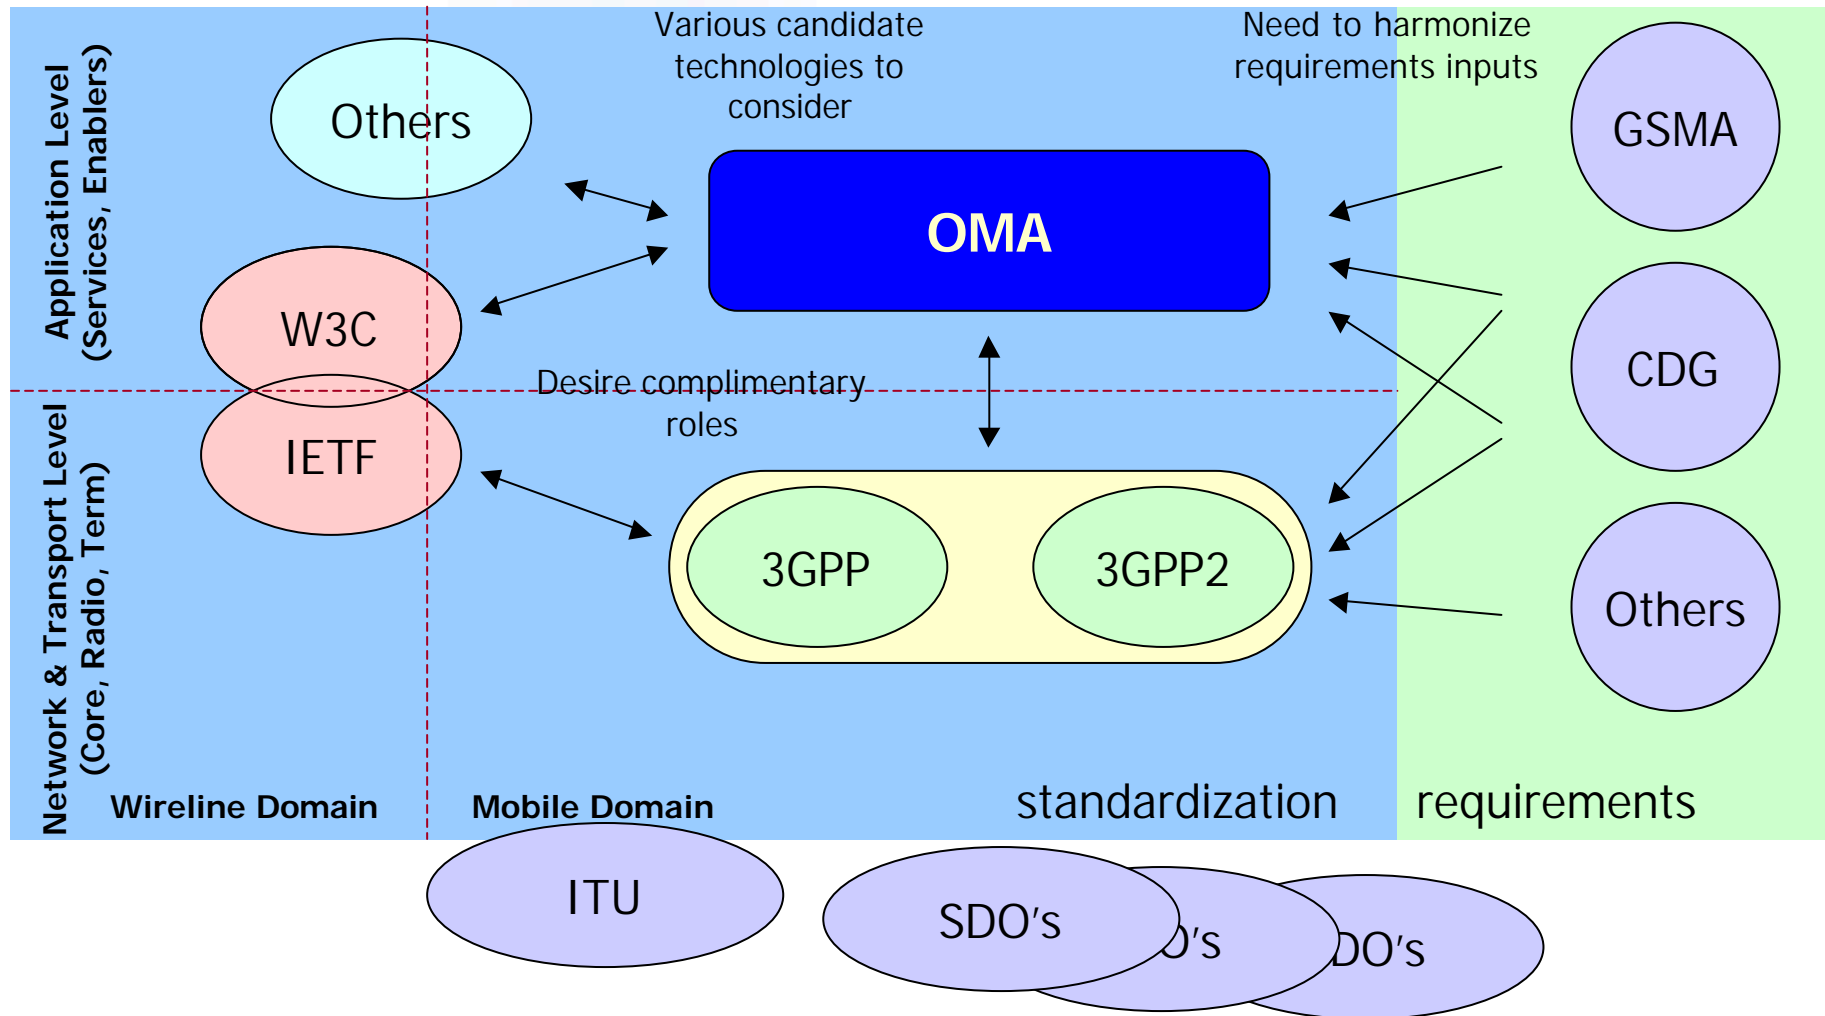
Application Level (Services, Enablers)

Network & Transport Level (Core, Radio, Term)

Various candidate technologies to consider

Need to harmonize requirements inputs

Others

W3C

IETF

OMA

Desire complimentary roles

3GPP

3GPP2

GSMA

CDG

Others

Wireline Domain

Mobile Domain

standardization

requirements

ITU

SDO's

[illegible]O's

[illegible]DO's